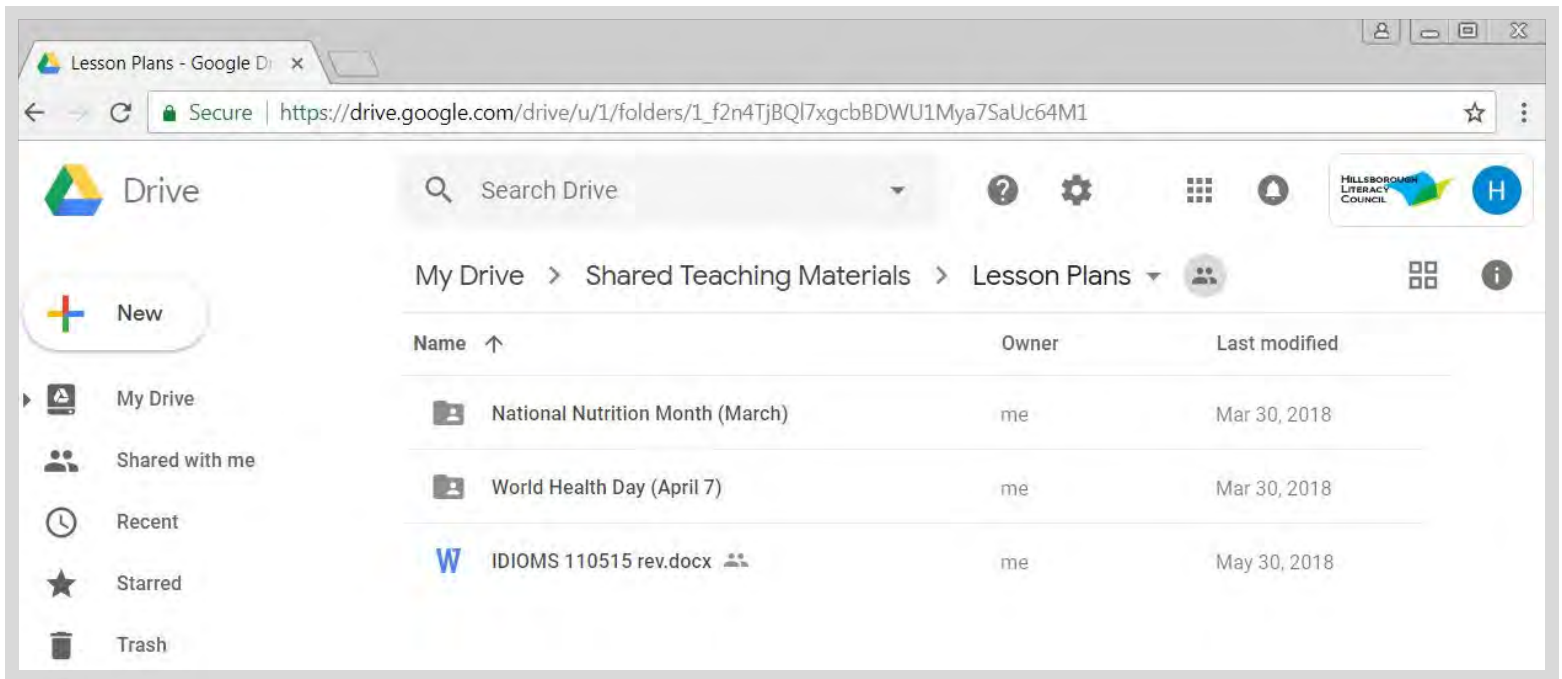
Lesson Plans - Google D ×

Secure | https://drive.google.com/drive/u/1/folders/1_f2n4TjBQl7xgcbBDWU1Mya7SaUc64M1

Drive

Search Drive

HILLSBOROUGH LITERACY COUNCIL

H

My Drive > Shared Teaching Materials > Lesson Plans

New

My Drive

Shared with me

Recent

Starred

Trash

| Name ↑ | Owner | Last modified |
|---|---|---|
| National Nutrition Month (March) | me | Mar 30, 2018 |
| World Health Day (April 7) | me | Mar 30, 2018 |
| W IDIOMS 110515 rev.docx | me | May 30, 2018 |